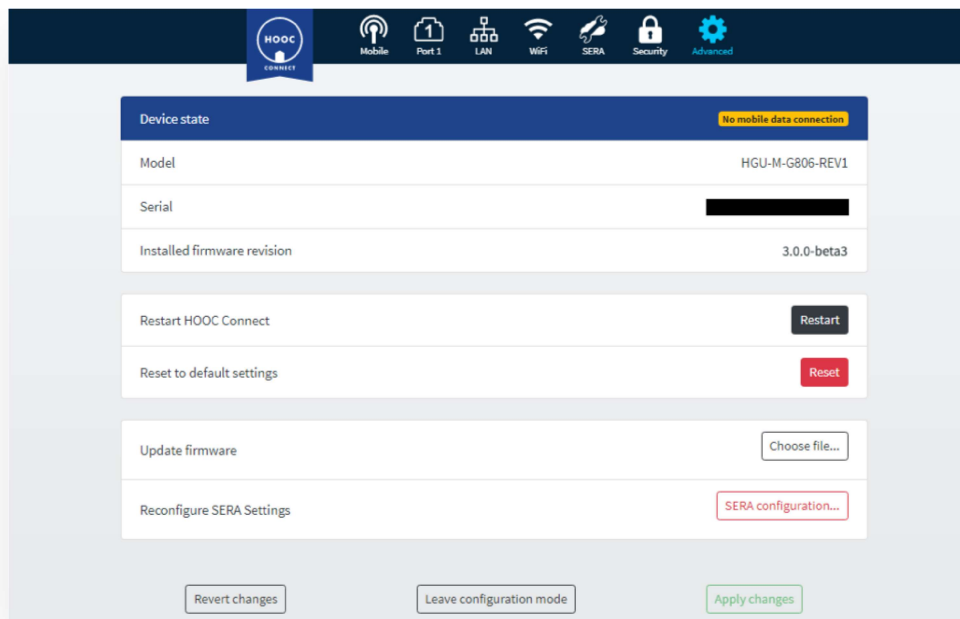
HOOC CONNECT

Mobile
1
Port 1
LAN
WiFi
SERA
Security
Advanced

Device state
No mobile data connection

| | |
|---|---|
| Model | HGU-M-G806-REV1 |
| Serial | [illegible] |
| Installed firmware revision | 3.0.0-beta3 |

Restart HOOC Connect
Restart

Reset to default settings
Reset

Update firmware
Choose file...

Reconfigure SERA Settings
SERA configuration...

Revert changes
Leave configuration mode
Apply changes